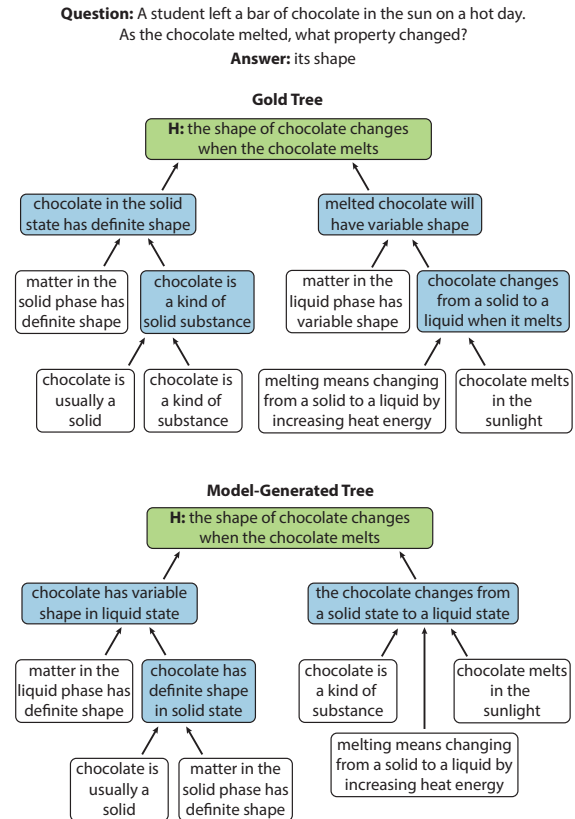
**Question:** A student left a bar of chocolate in the sun on a hot day. As the chocolate melted, what property changed?

**Answer:** its shape

**Gold Tree**

**H:** the shape of chocolate changes when the chocolate melts

chocolate in the solid state has definite shape

melted chocolate will have variable shape

matter in the solid phase has definite shape

chocolate is a kind of solid substance

matter in the liquid phase has variable shape

chocolate changes from a solid to a liquid when it melts

chocolate is usually a solid

chocolate is a kind of substance

melting means changing from a solid to a liquid by increasing heat energy

chocolate melts in the sunlight

**Model-Generated Tree**

**H:** the shape of chocolate changes when the chocolate melts

chocolate has variable shape in liquid state

the chocolate changes from a solid state to a liquid state

matter in the liquid phase has definite shape

chocolate has definite shape in solid state

chocolate is a kind of substance

chocolate melts in the sunlight

melting means changing from a solid to a liquid by increasing heat energy

chocolate is usually a solid

matter in the solid phase has definite shape